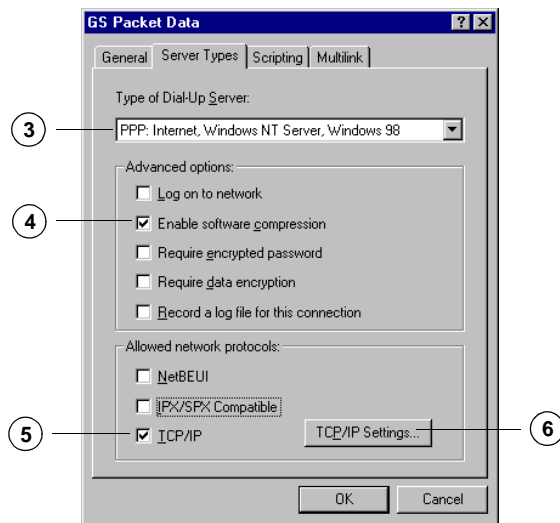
GS Packet Data

?

General

Server Types

Scripting

Multilink

Type of Dial-Up Server:

3

PPP: Internet, Windows NT Server, Windows 98

Advanced options:

Log on to network

4

Enable software compression

Require encrypted password

Require data encryption

Record a log file for this connection

Allowed network protocols:

NetBEUI

IPX/SPX Compatible

5

TCP/IP

TCP/IP Settings...

6

OK

Cancel